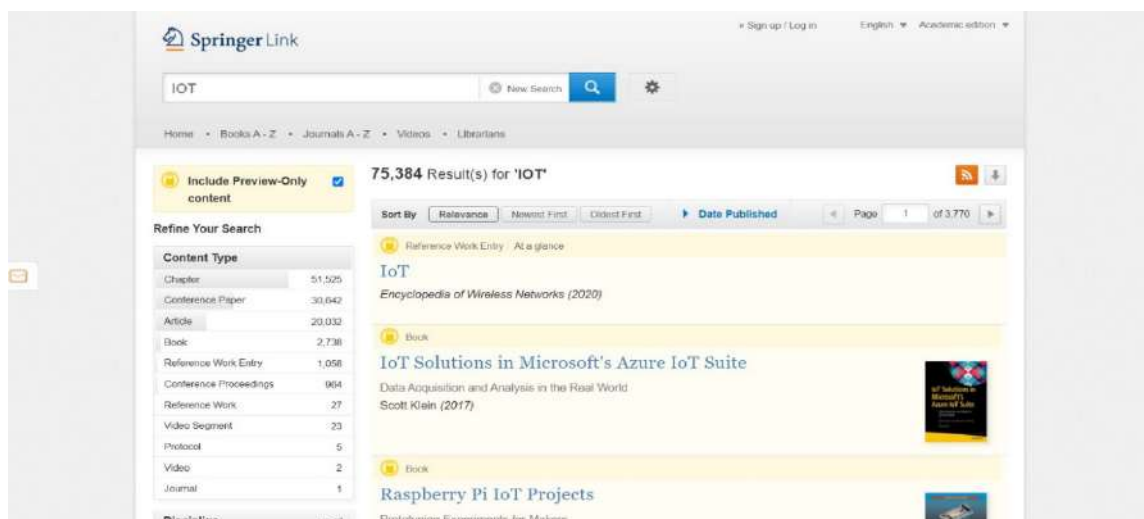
Springer Link

» Sign up / Log in English ▼ Academic edition ▼

IOT

New Search

Home • Books A - Z • Journals A - Z • Videos • Librarians

Include Preview-Only content

Refine Your Search

Content Type

| Chapter | 51,525 |
|---|---|
| Conference Paper | 30,642 |
| Article | 20,032 |
| Book | 2,738 |
| Reference Work Entry | 1,058 |
| Conference Proceedings | 984 |
| Reference Work | 27 |
| Video Segment | 23 |
| Protocol | 5 |
| Video | 2 |
| Journal | 1 |

75,384 Result(s) for 'IOT'

Sort By Relevance Newest First Oldest First ▸ Date Published Page 1 of 3,770

Reference Work Entry At a glance

IoT

Encyclopedia of Wireless Networks (2020)

Book

IoT Solutions in Microsoft's Azure IoT Suite

Data Acquisition and Analysis in the Real World

Scott Klein (2017)

IoT Solutions in Microsoft's Azure IoT Suite

Book

Raspberry Pi IoT Projects

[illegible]